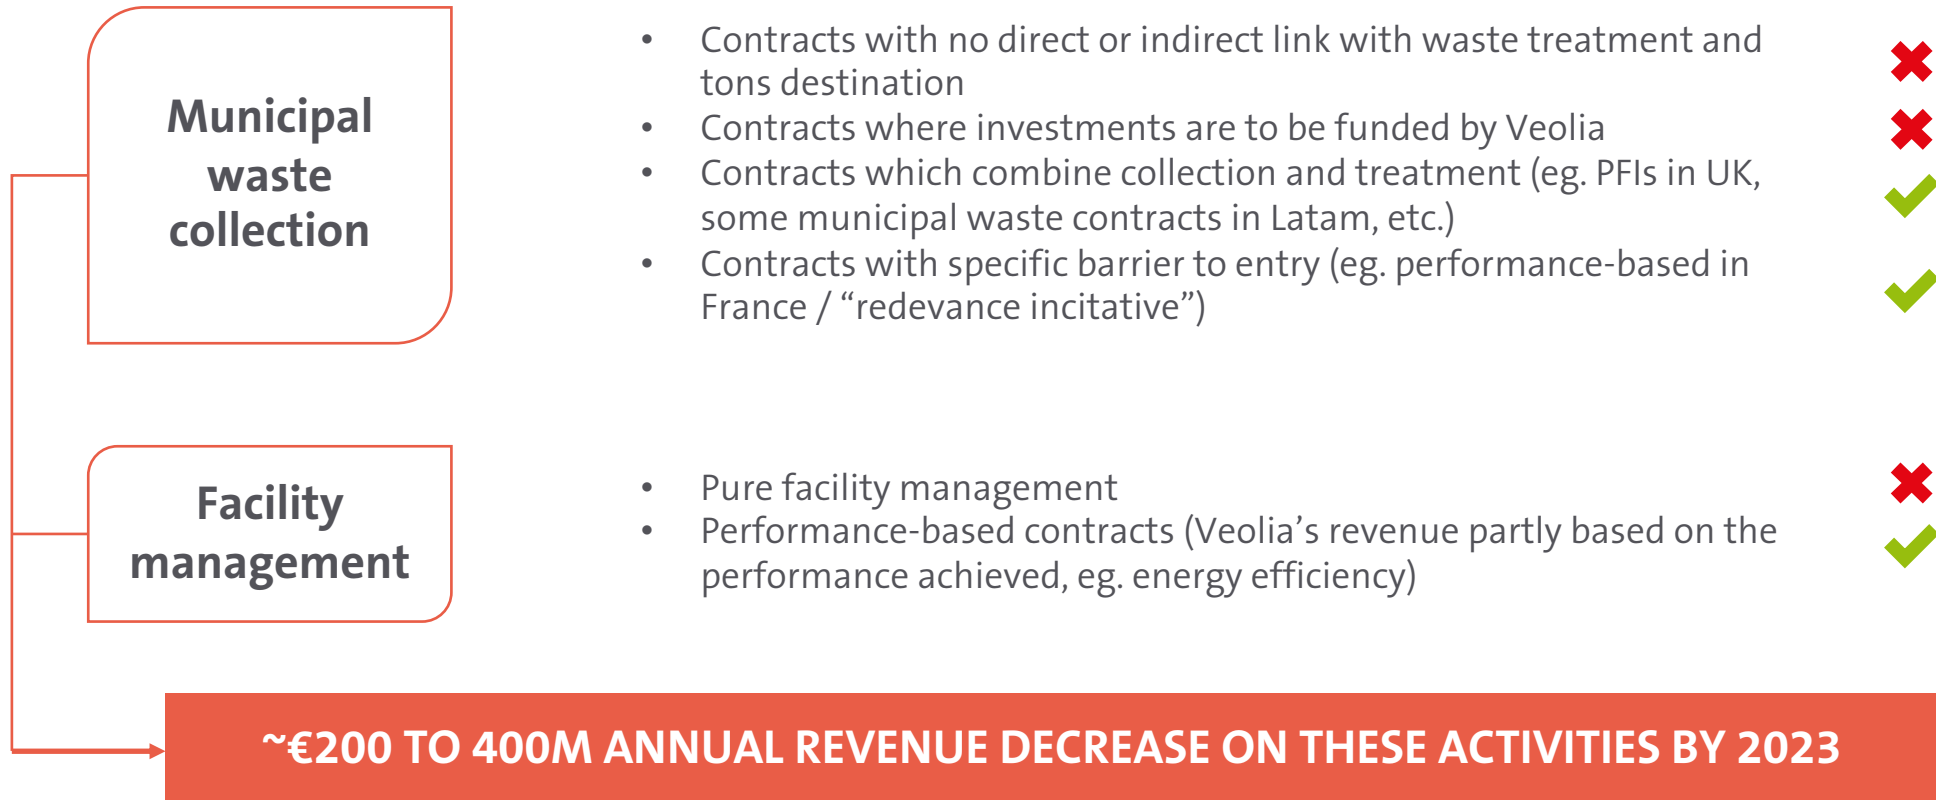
Municipal waste collection

- Contracts with no direct or indirect link with waste treatment and tons destination
- Contracts where investments are to be funded by Veolia
- Contracts which combine collection and treatment (eg. PFIs in UK, some municipal waste contracts in Latam, etc.)
- Contracts with specific barrier to entry (eg. performance-based in France / “redevance incitative”)

Facility management

- Pure facility management
- Performance-based contracts (Veolia’s revenue partly based on the performance achieved, eg. energy efficiency)

~€200 TO 400M ANNUAL REVENUE DECREASE ON THESE ACTIVITIES BY 2023